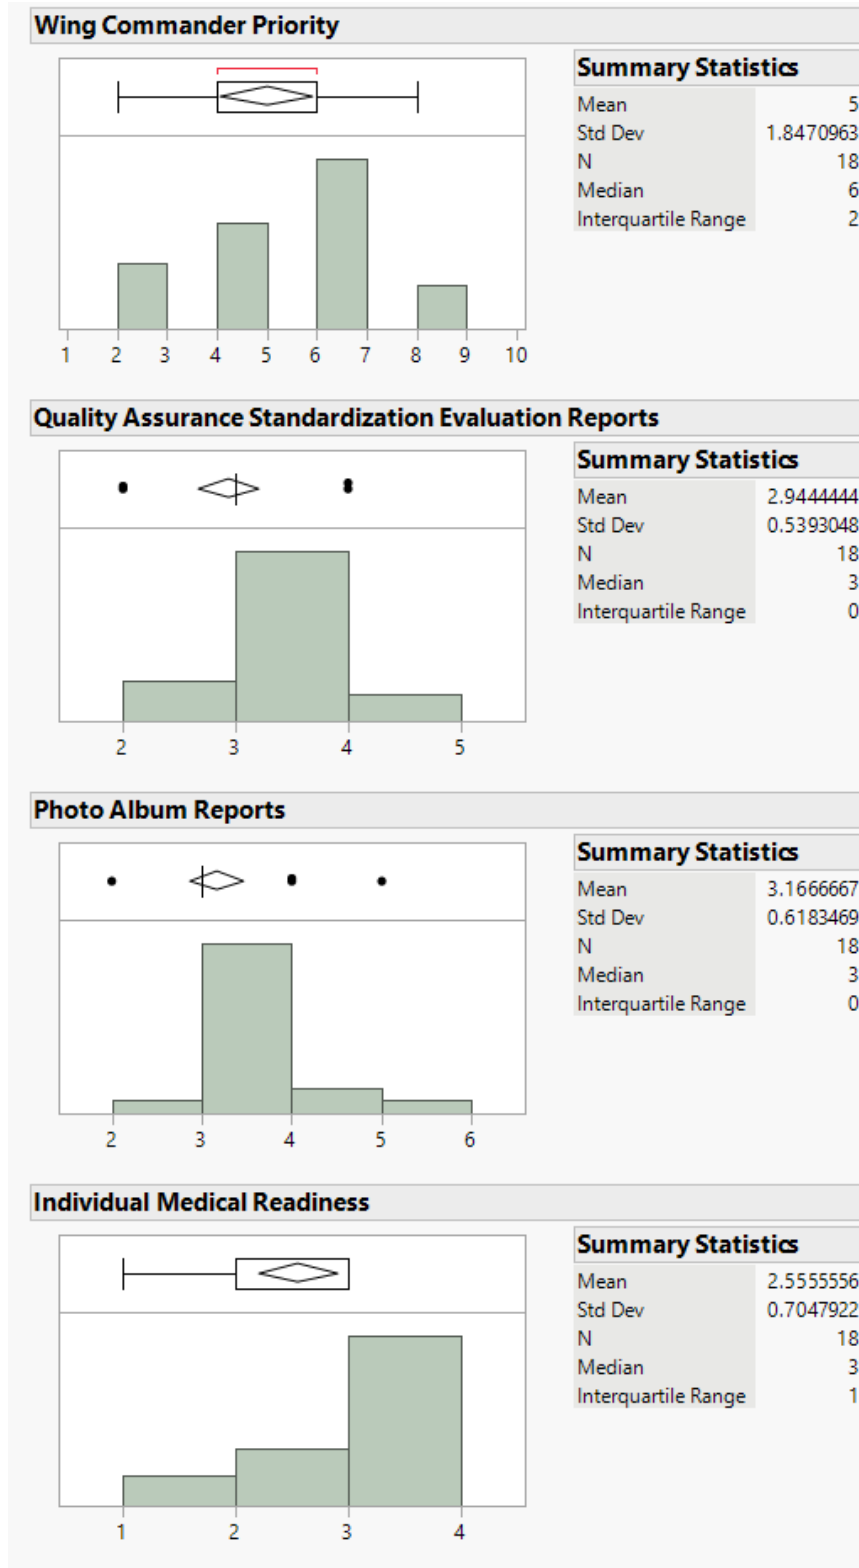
Wing Commander Priority

1 2 3 4 5 6 7 8 9 10

Summary Statistics

| | |
|---|---|
| Mean | 5 |
| Std Dev | 1.8470963 |
| N | 18 |
| Median | 6 |
| Interquartile Range | 2 |

Quality Assurance Standardization Evaluation Reports

2 3 4 5

Summary Statistics

| | |
|---|---|
| Mean | 2.9444444 |
| Std Dev | 0.5393048 |
| N | 18 |
| Median | 3 |
| Interquartile Range | 0 |

Photo Album Reports

2 3 4 5 6

Summary Statistics

| | |
|---|---|
| Mean | 3.1666667 |
| Std Dev | 0.6183469 |
| N | 18 |
| Median | 3 |
| Interquartile Range | 0 |

Individual Medical Readiness

1 2 3 4

Summary Statistics

| | |
|---|---|
| Mean | 2.5555556 |
| Std Dev | 0.7047922 |
| N | 18 |
| Median | 3 |
| Interquartile Range | 1 |